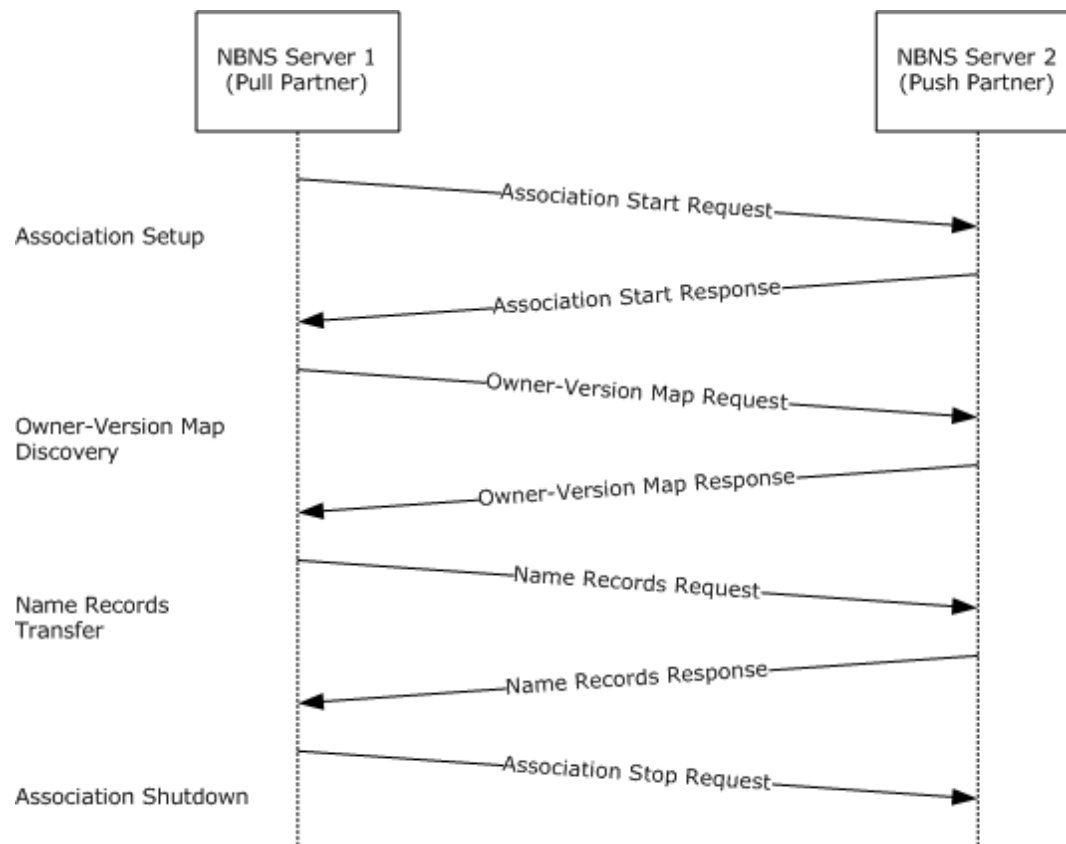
NBNS Server 1
(Pull Partner)

NBNS Server 2
(Push Partner)

Association Start Request

Association Setup

Association Start Response

Owner-Version Map Request

Owner-Version Map
Discovery

Owner-Version Map Response

Name Records Request

Name Records
Transfer

Name Records Response

Association Stop Request

Association Shutdown